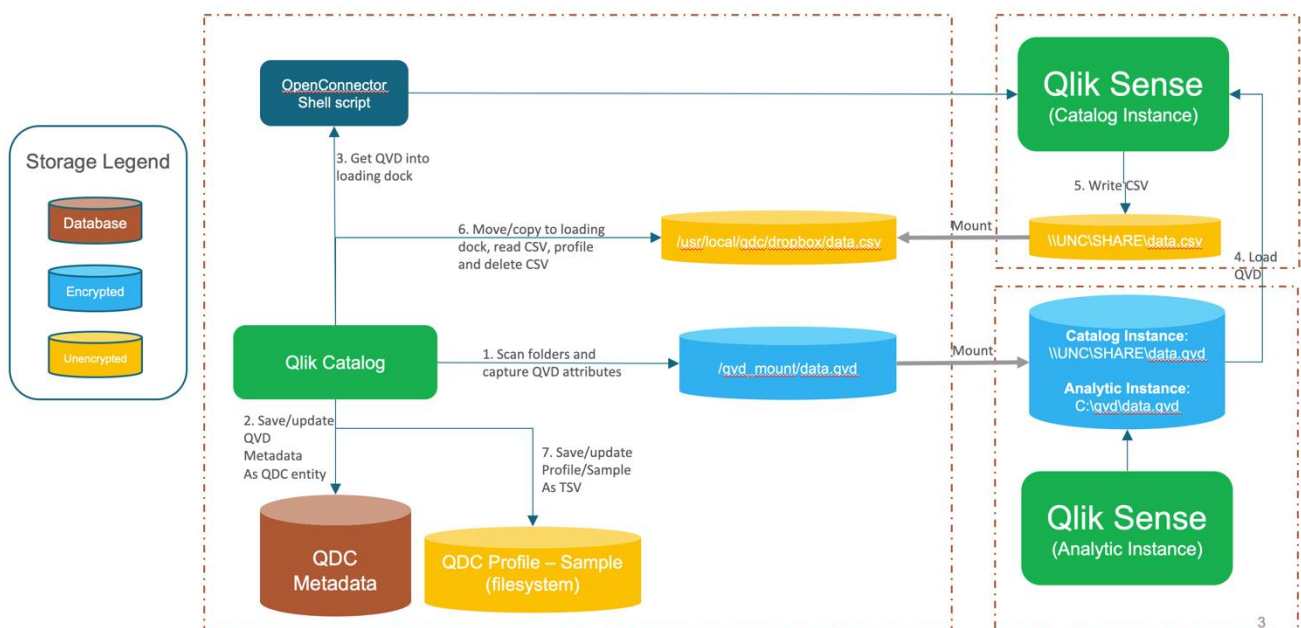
Storage Legend

Database

Encrypted

Unencrypted

OpenConnector
Shell script

3. Get QVD into loading dock

6. Move/copy to loading dock, read CSV, profile and delete CSV

/usr/local/qdc/dropbox/data.csv

Mount

\\UNC\SHARE\data.csv

Qlik Sense
(Catalog Instance)

5. Write CSV

4. Load QVD

Qlik Catalog

1. Scan folders and capture QVD attributes

/qvd_mount/data.qvd

Mount

Catalog Instance:
\\UNC\SHARE\data.qvd

Analytic Instance:
C:\qvd\data.qvd

2. Save/update QVD Metadata As QDC entity

7. Save/update Profile/Sample As TSV

QDC
Metadata

QDC Profile – Sample
(filesystem)

Qlik Sense
(Analytic Instance)

3